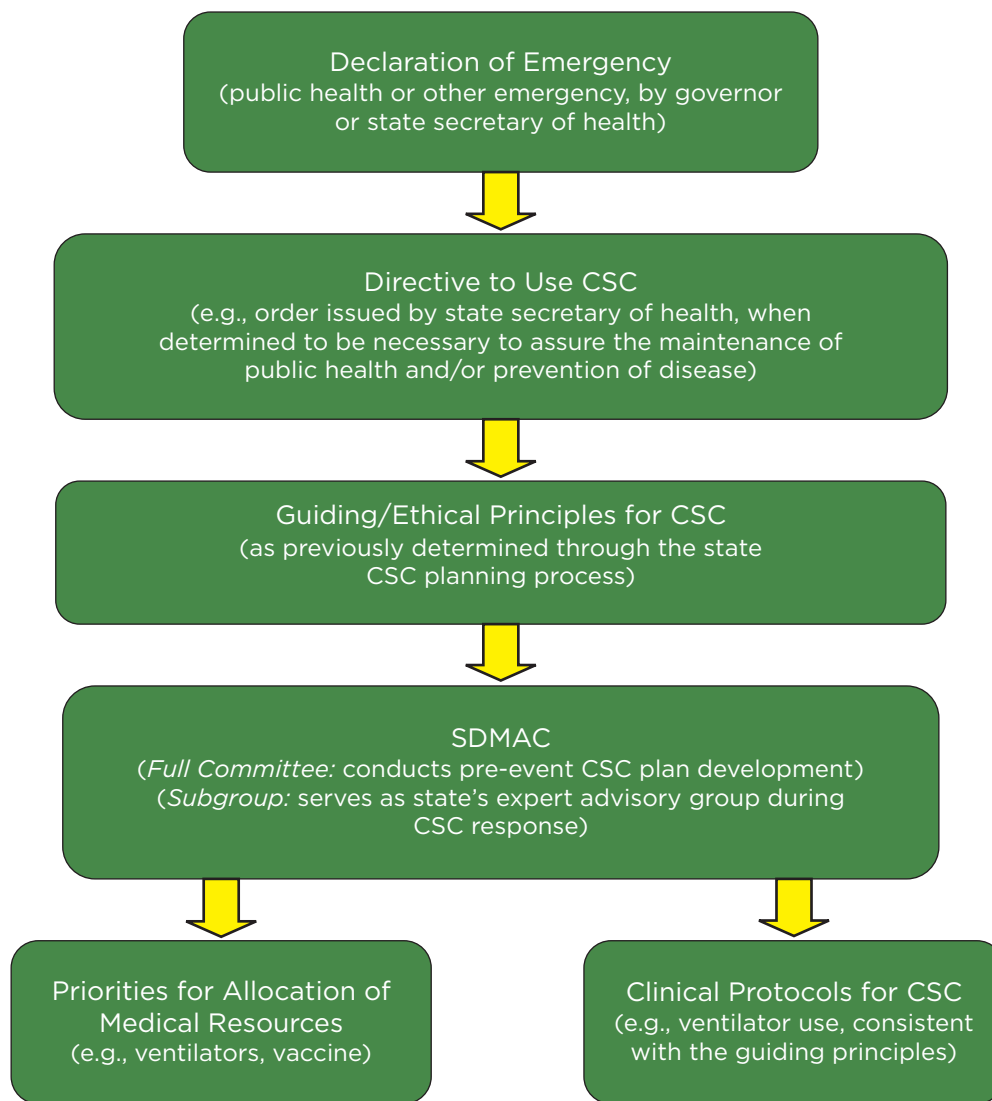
Declaration of Emergency
(public health or other emergency, by governor or state secretary of health)

Directive to Use CSC
(e.g., order issued by state secretary of health, when determined to be necessary to assure the maintenance of public health and/or prevention of disease)

Guiding/Ethical Principles for CSC
(as previously determined through the state CSC planning process)

SDMAC
(*Full Committee:* conducts pre-event CSC plan development)
(*Subgroup:* serves as state's expert advisory group during CSC response)

Priorities for Allocation of Medical Resources
(e.g., ventilators, vaccine)

Clinical Protocols for CSC
(e.g., ventilator use, consistent with the guiding principles)